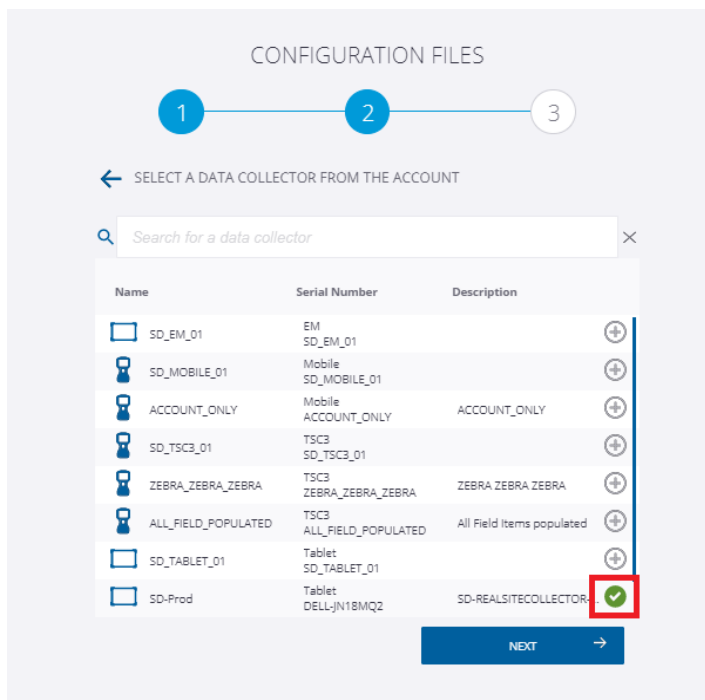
CONFIGURATION FILES

1 2 3

SELECT A DATA COLLECTOR FROM THE ACCOUNT

Search for a data collector

| Name | Serial Number | Description |
|---|---|---|
| SD_EM_01 | EM SD_EM_01 | |
| SD_MOBILE_01 | Mobile SD_MOBILE_01 | |
| ACCOUNT_ONLY | Mobile ACCOUNT_ONLY | ACCOUNT_ONLY |
| SD_TSC3_01 | TSC3 SD_TSC3_01 | |
| ZEBRA_ZEBRA_ZEBRA | TSC3 ZEBRA_ZEBRA_ZEBRA | ZEBRA ZEBRA ZEBRA |
| ALL_FIELD_POPULATED | TSC3 ALL_FIELD_POPULATED | All Field Items populated |
| SD_TABLET_01 | Tablet SD_TABLET_01 | |
| SD-Prod | Tablet DELL-JN18MQ2 | SD-REALSITECOLLECTOR-... |

NEXT